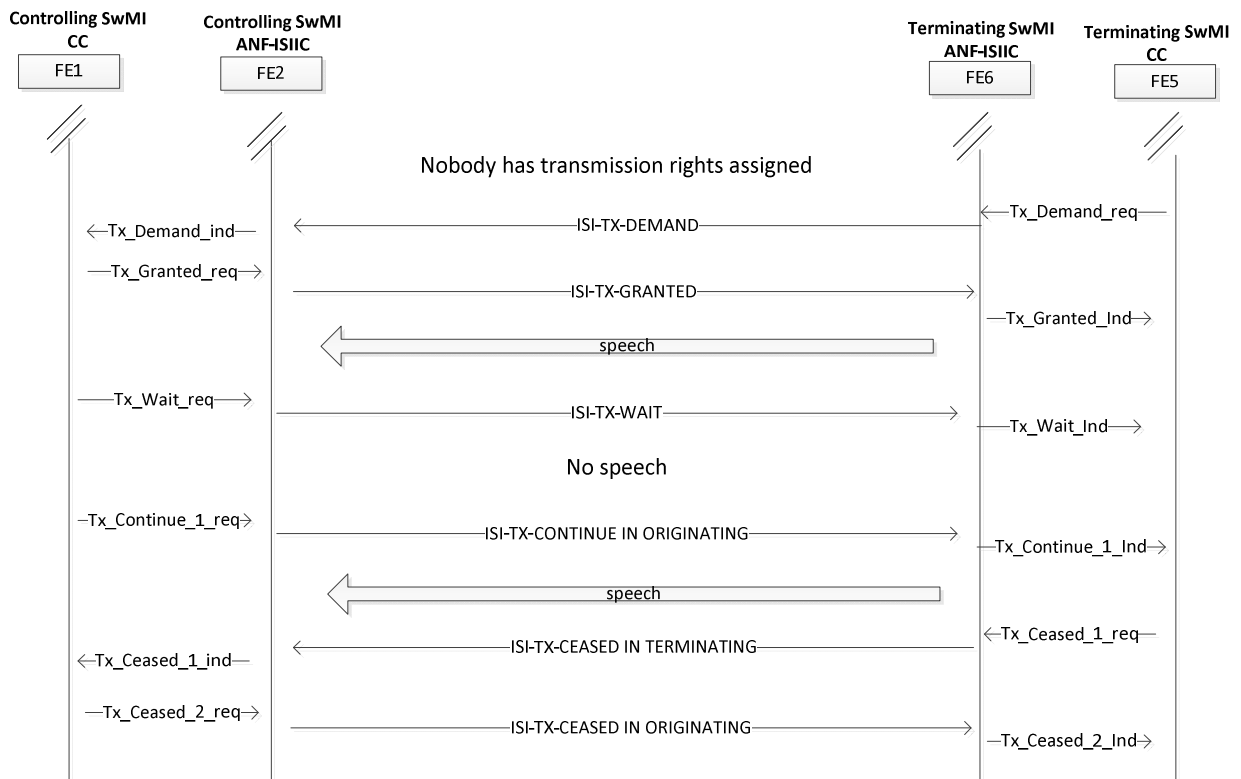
Controlling SwMI CC
FE1

Controlling SwMI ANF-ISIIC
FE2

Terminating SwMI ANF-ISIIC
FE6

Terminating SwMI CC
FE5

Nobody has transmission rights assigned

Tx_Demand_req
ISI-TX-DEMAND
Tx_Demand_ind
Tx_Granted_req
ISI-TX-GRANTED
Tx_Granted_Ind
speech
Tx_Wait_req
ISI-TX-WAIT
Tx_Wait_Ind

No speech

Tx_Continue_1_req
ISI-TX-CONTINUE IN ORIGINATING
Tx_Continue_1_Ind
speech
Tx_Ceased_1_req
ISI-TX-CEASED IN TERMINATING
Tx_Ceased_1_ind
Tx_Ceased_2_req
ISI-TX-CEASED IN ORIGINATING
Tx_Ceased_2_Ind